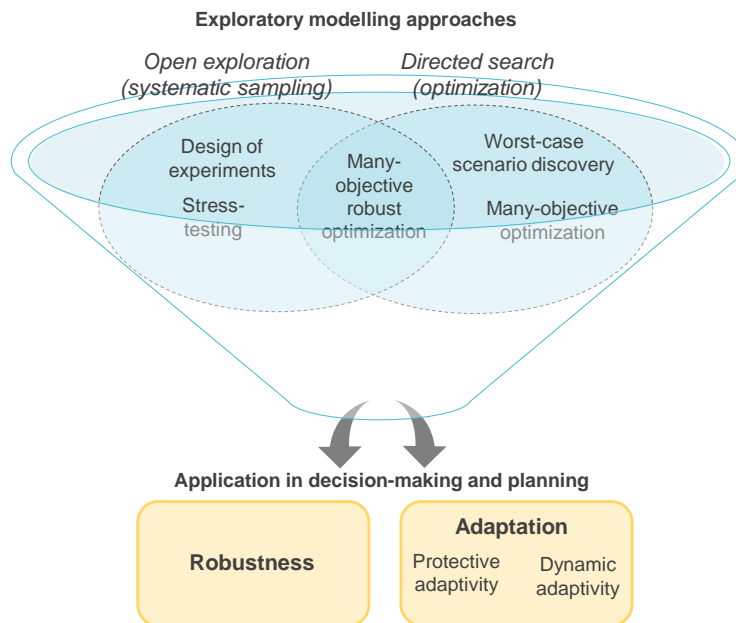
Exploratory modelling approaches

Open exploration (systematic sampling)

Directed search (optimization)

Design of experiments

Stress-testing

Many-objective robust optimization

Worst-case scenario discovery

Many-objective optimization

Application in decision-making and planning

Robustness

Adaptation

Protective adaptivity

Dynamic adaptivity